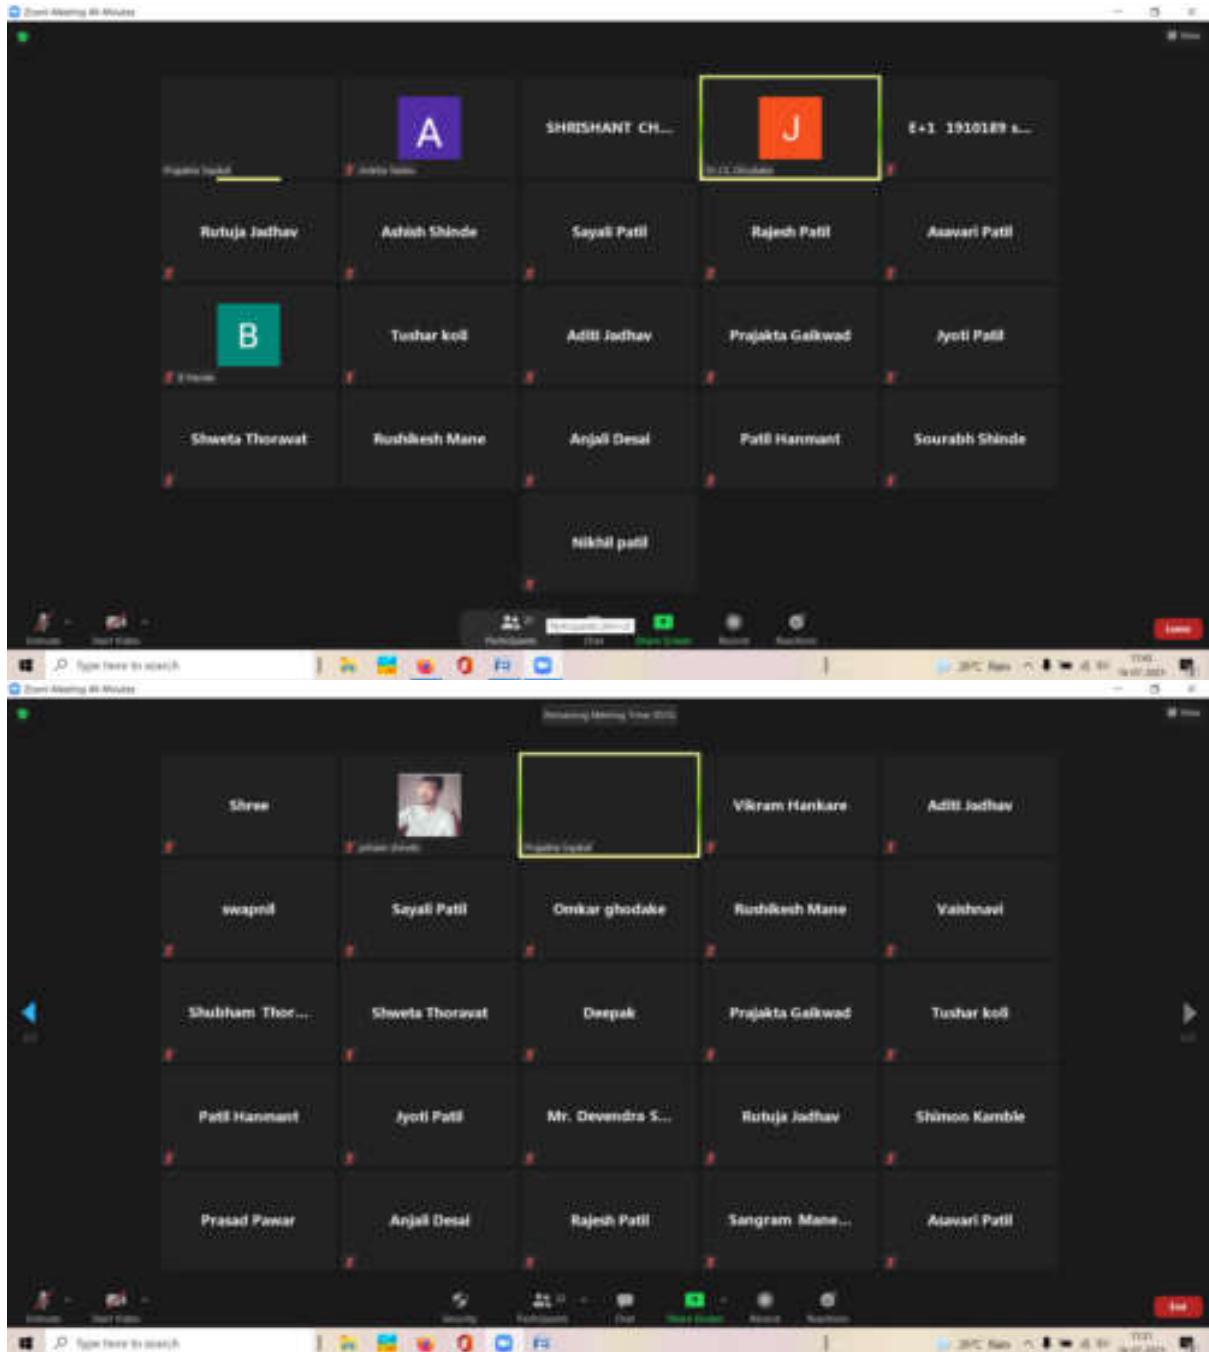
Zoom Meeting 40-Minutes

A

SHRISHANT CH...

J

E+1 1910189 s...

Rutuja Jadhav

Ashish Shinde

Sayali Patil

Rajesh Patil

Asavari Patil

B

Tushar koli

Aditi Jadhav

Prajakta Gaikwad

Jyoti Patil

Shweta Thoravat

Rushikesh Mane

Anjali Desai

Patil Hanmant

Sourabh Shinde

Nikhil patil

Leave

Type here to search

Zoom Meeting 40-Minutes

Shree

Vikram Hankare

Aditi Jadhav

swapnil

Sayali Patil

Omkar ghodake

Rushikesh Mane

Vaishnavi

Shubham Thor...

Shweta Thoravat

Deepak

Prajakta Gaikwad

Tushar koli

Patil Hanmant

Jyoti Patil

Mr. Devendra S...

Rutuja Jadhav

Shimon Kamble

Prasad Pawar

Anjali Desai

Rajesh Patil

Sangram Mane...

Asavari Patil

End

Type here to search